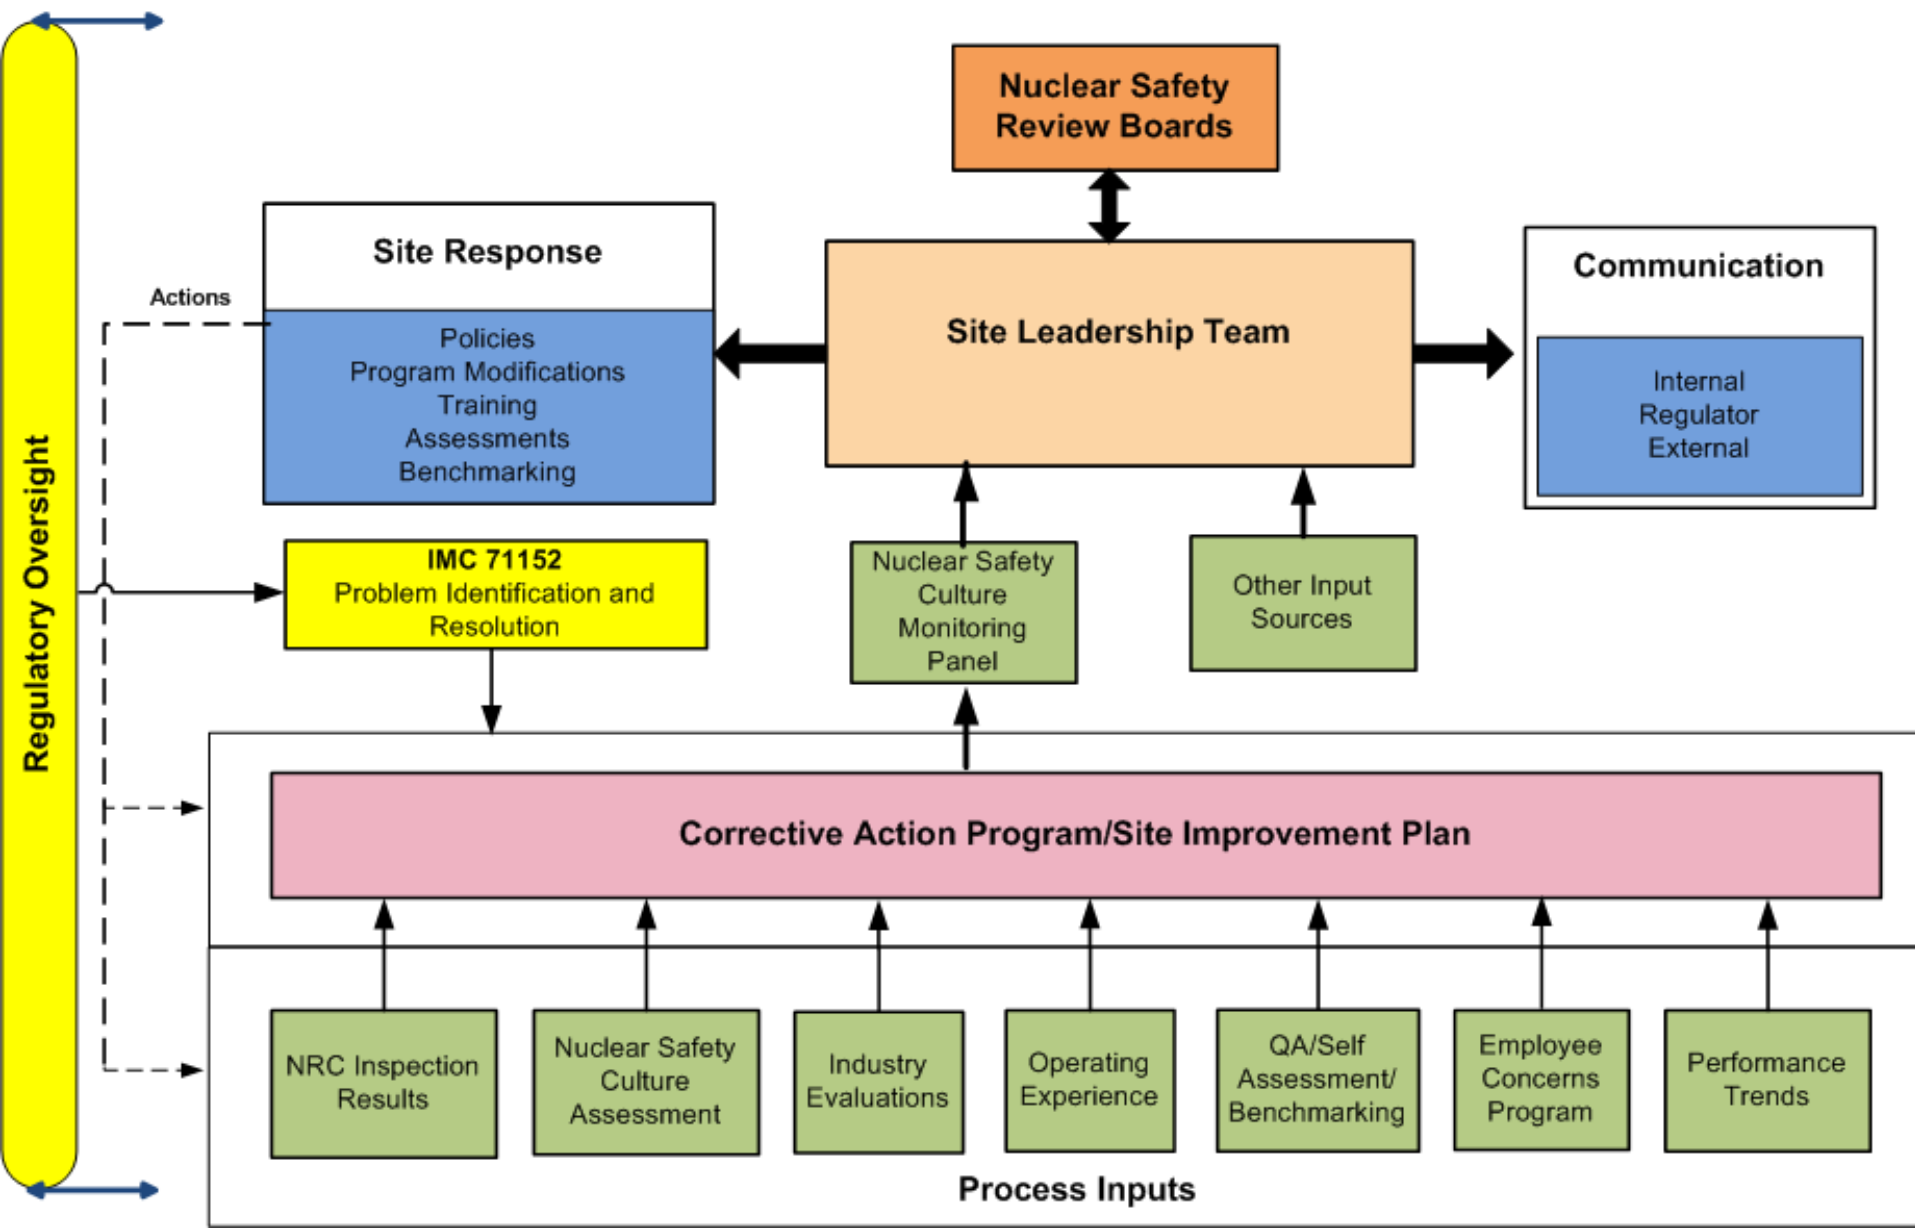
Regulatory Oversight

Nuclear Safety Review Boards

Site Response

Actions

Policies
Program Modifications
Training
Assessments
Benchmarking

Site Leadership Team

Communication

Internal
Regulator
External

IMC 71152
Problem Identification and Resolution

Nuclear Safety Culture Monitoring Panel

Other Input Sources

Corrective Action Program/Site Improvement Plan

NRC Inspection Results

Nuclear Safety Culture Assessment

Industry Evaluations

Operating Experience

QA/Self Assessment/ Benchmarking

Employee Concerns Program

Performance Trends

Process Inputs